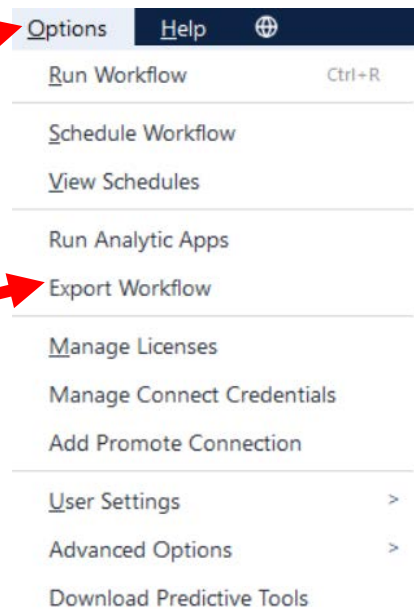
Options Help

Run Workflow Ctrl+R

Schedule Workflow

View Schedules

Run Analytic Apps

Export Workflow

Manage Licenses

Manage Connect Credentials

Add Promote Connection

User Settings >

Advanced Options >

Download Predictive Tools